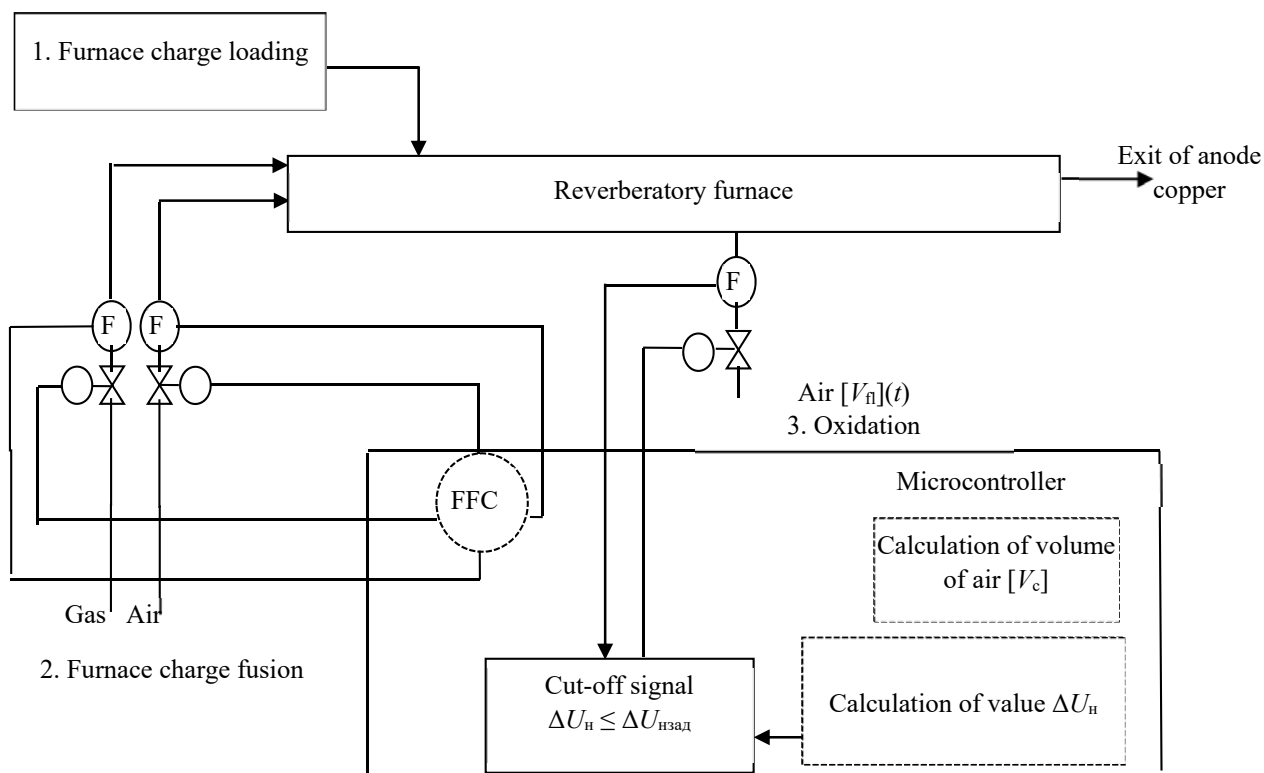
1. Furnace charge loading

Reverberatory furnace

Exit of anode copper

F

F

F

Air $[V_{\text{fl}}](t)$
3. Oxidation

Microcontroller

FFC

Calculation of volume of air $[V_{\text{c}}]$

Gas Air

2. Furnace charge fusion

Cut-off signal $\Delta U_{\text{н}} \leq \Delta U_{\text{нзад}}$

Calculation of value $\Delta U_{\text{н}}$